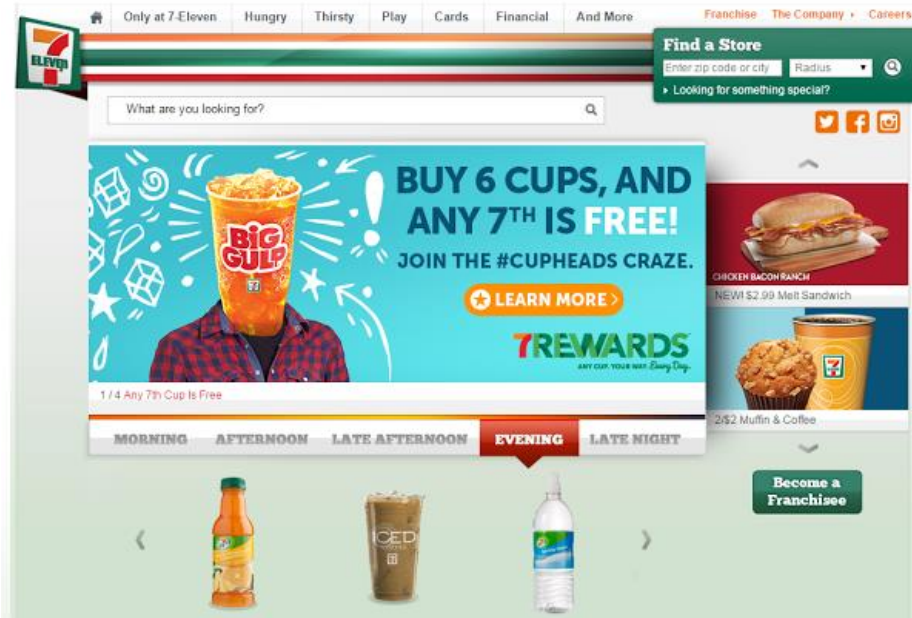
7 ELEVEn

Only at 7-Eleven | Hungry | Thirsty | Play | Cards | Financial | And More

Franchise | The Company ▸ | Careers

Find a Store

Enter zip code or city | Radius

▸ Looking for something special?

What are you looking for?

BIG GULP

BUY 6 CUPS, AND ANY 7TH IS FREE!

JOIN THE #CUPHEADS CRAZE.

LEARN MORE

7REWARDS

ANY CUP. YOUR WAY. Every Day.

1 / 4 Any 7th Cup Is Free

CHICKEN BACON RANCH

NEW! $2.99 Melt Sandwich

2/$2 Muffin & Coffee

MORNING | AFTERNOON | LATE AFTERNOON | EVENING | LATE NIGHT

ICED

Become a Franchisee